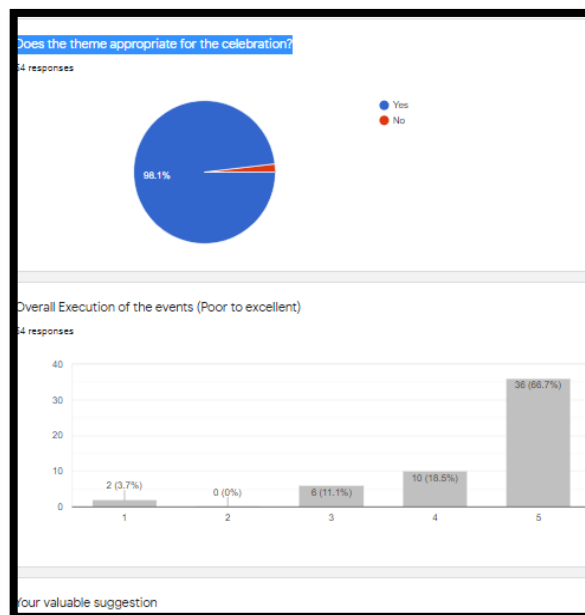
oes the theme appropriate for the celebration?

4 responses

Yes
No

98.1%

verall Execution of the events (Poor to excellent)

4 responses

40
30
20
10
0

2 (3.7%)
0 (0%)
6 (11.1%)
10 (18.5%)
36 (66.7%)

1
2
3
4
5

our valuable suggestion